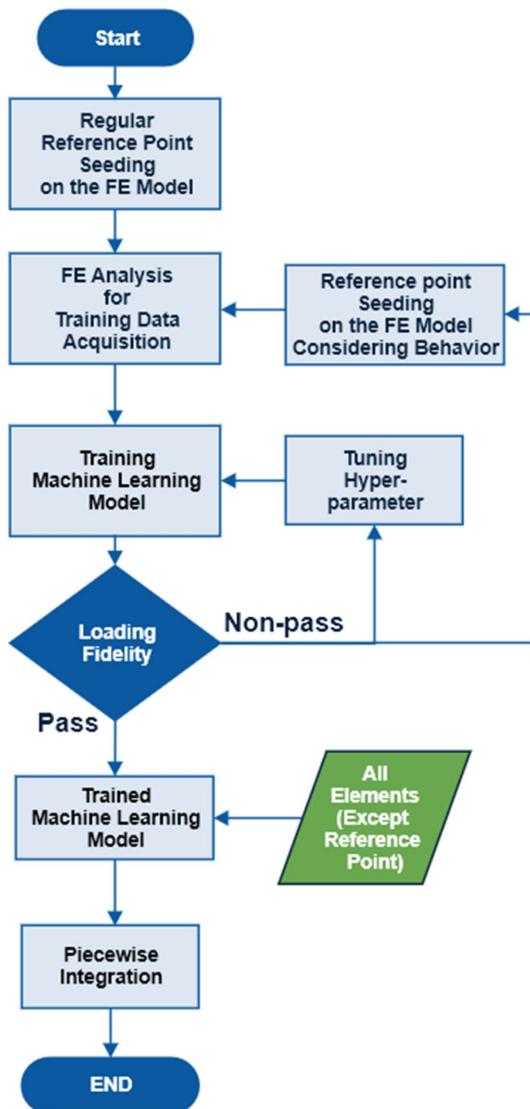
Start

Regular Reference Point Seeding on the FE Model

FE Analysis for Training Data Acquisition

Reference point Seeding on the FE Model Considering Behavior

Training Machine Learning Model

Tuning Hyper-parameter

Loading Fidelity

Non-pass

Pass

Trained Machine Learning Model

All Elements (Except Reference Point)

Piecewise Integration

END